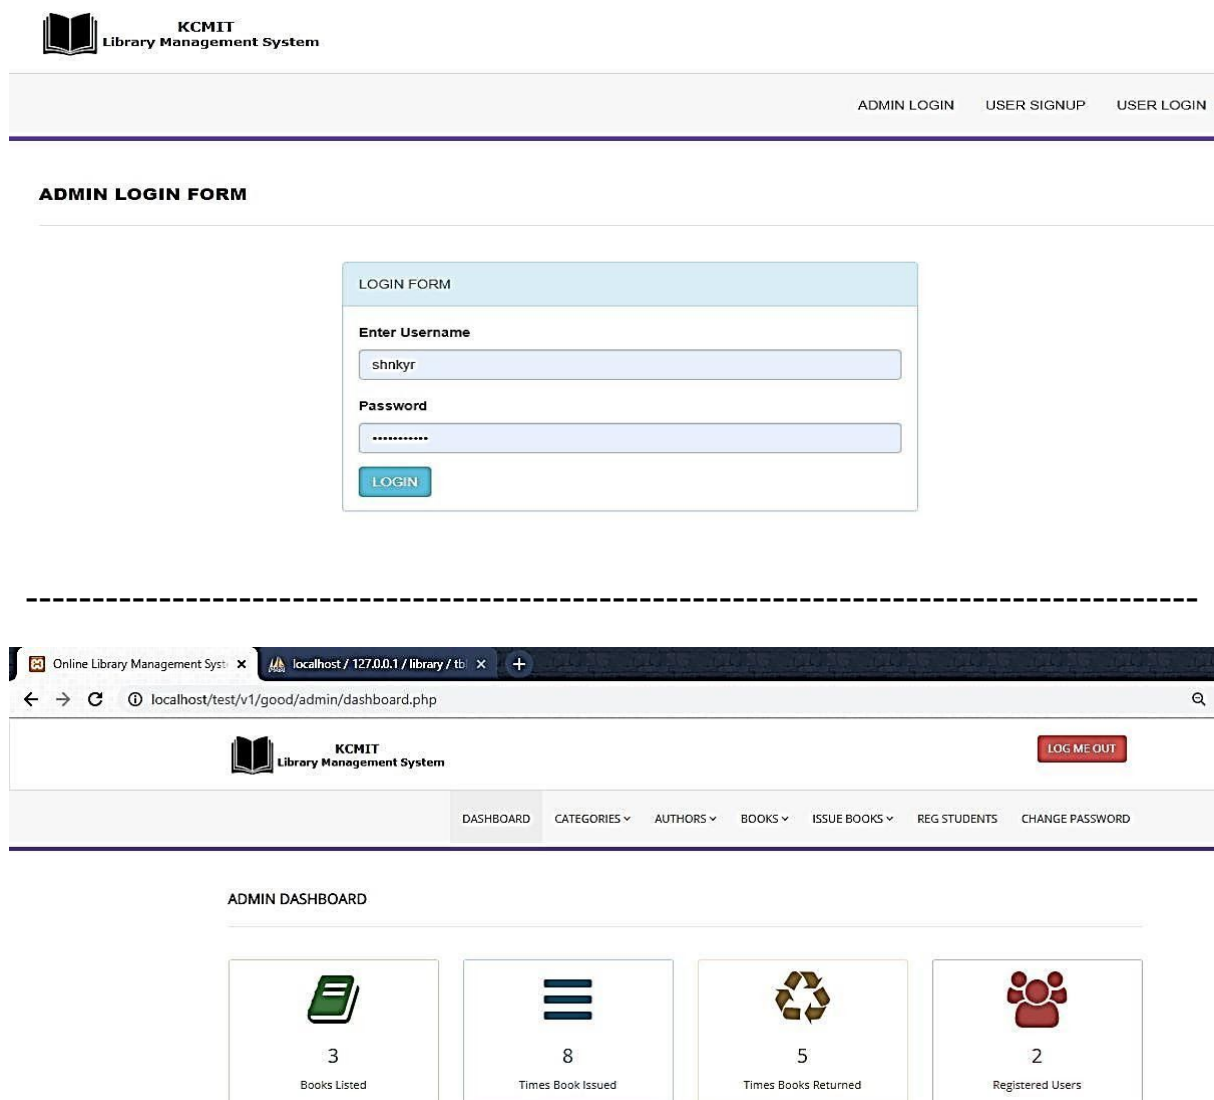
KCMIT
Library Management System

ADMIN LOGIN USER SIGNUP USER LOGIN

ADMIN LOGIN FORM

LOGIN FORM

Enter Username

shnkyr

Password

•••••••••••

LOGIN

Online Library Management Syst ×
localhost / 127.0.0.1 / library / tbl ×
+

localhost/test/v1/good/admin/dashboard.php

KCMIT
Library Management System

LOG ME OUT

DASHBOARD CATEGORIES AUTHORS BOOKS ISSUE BOOKS REG STUDENTS CHANGE PASSWORD

ADMIN DASHBOARD

3
Books Listed

8
Times Book Issued

5
Times Books Returned

2
Registered Users